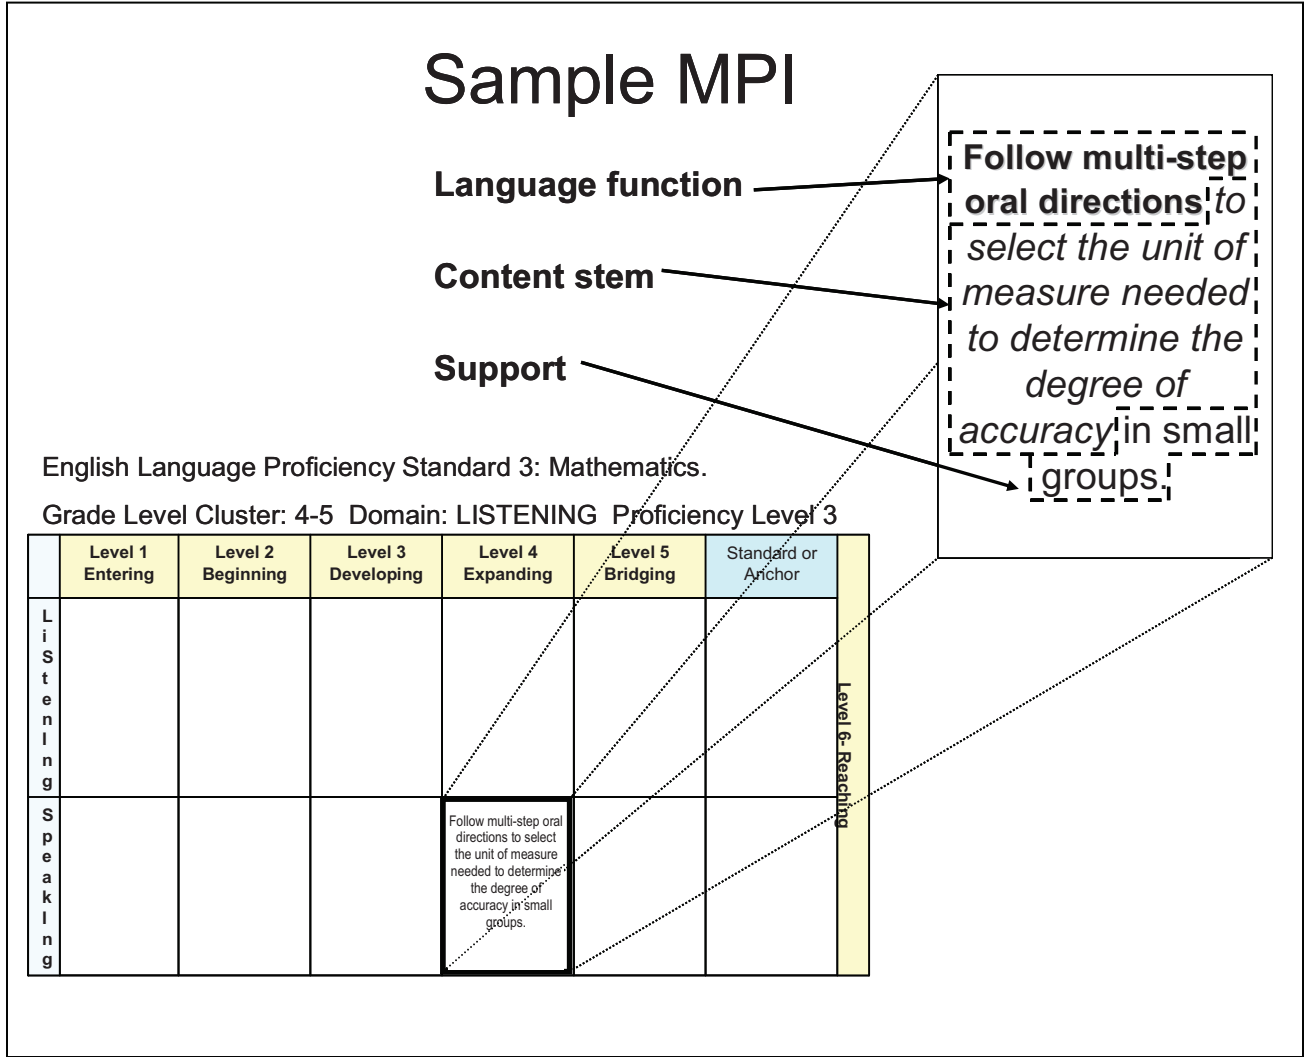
Sample MPI

Language function

Content stem

Support

Follow multi-step oral directions *to select the unit of measure needed to determine the degree of accuracy* in small groups.

English Language Proficiency Standard 3: Mathematics.

Grade Level Cluster: 4-5 Domain: LISTENING Proficiency Level 3

| | Level 1 Entering | Level 2 Beginning | Level 3 Developing | Level 4 Expanding | Level 5 Bridging | Standard or Anchor | Level 6- Reaching |
|---|---|---|---|---|---|---|---|
| LiStenIng | | | | | | | |
| SpeakIng | | | | Follow multi-step oral directions to select the unit of measure needed to determine the degree of accuracy in small groups. | | | |